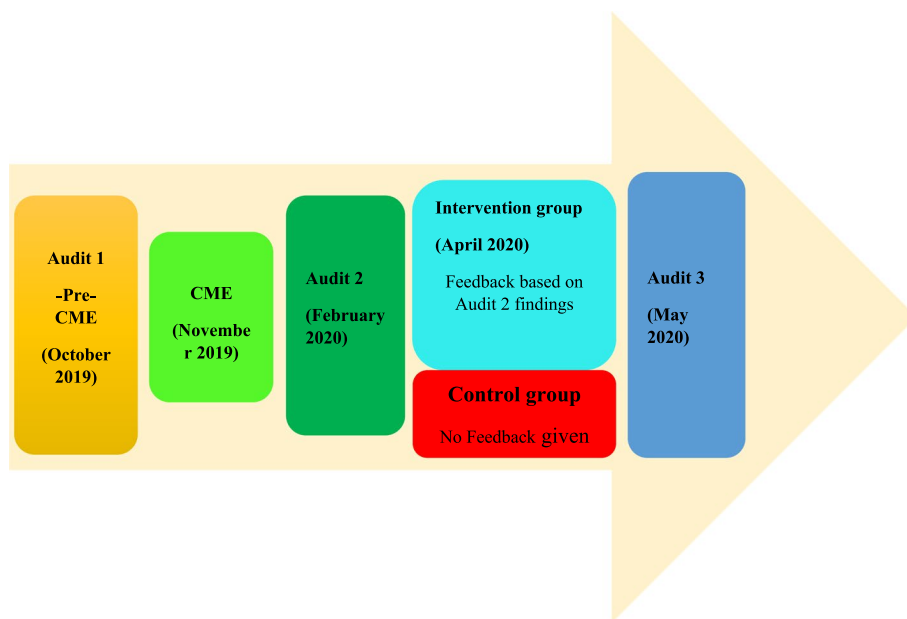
Audit 1

-Pre-CME

(October 2019)

CME

(November 2019)

Audit 2

(February 2020)

Intervention group

(April 2020)

Feedback based on Audit 2 findings

Control group

No Feedback given

Audit 3

(May 2020)